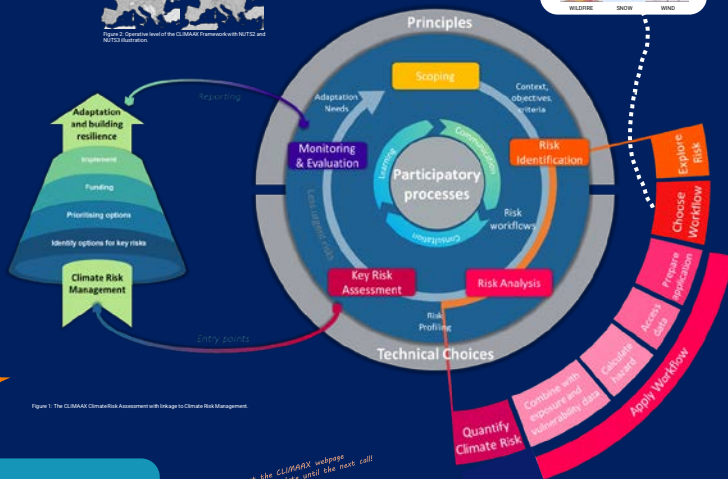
Figure 2: Operative level of the CLIMAAX Framework with NUTS2 and NUTS3 illustration.

WILDFIRE SNOW WIND

Principles

Scoping

Context, objectives, criteria

Risk Identification

Adaptation Needs

Monitoring & Evaluation

Learning

Communication

Participatory processes

Consultation

Risk workflows

Less urgent risks

Key Risk Assessment

Risk Analysis

Risk Profiling

Technical Choices

Reporting

Adaptation and building resilience

Implement

Funding

Prioritising options

Identify options for key risks

Climate Risk Management

Entry points

Explore Risk

Choose Workflow

Prepare application

Access Data

Calculate hazard

Combine with exposure and vulnerability data

Quantify Climate Risk

Apply Workflow

Figure 1: The CLIMAAX Climate Risk Assessment with linkage to Climate Risk Management.

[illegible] the CLIMAAX webpage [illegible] until the next call!